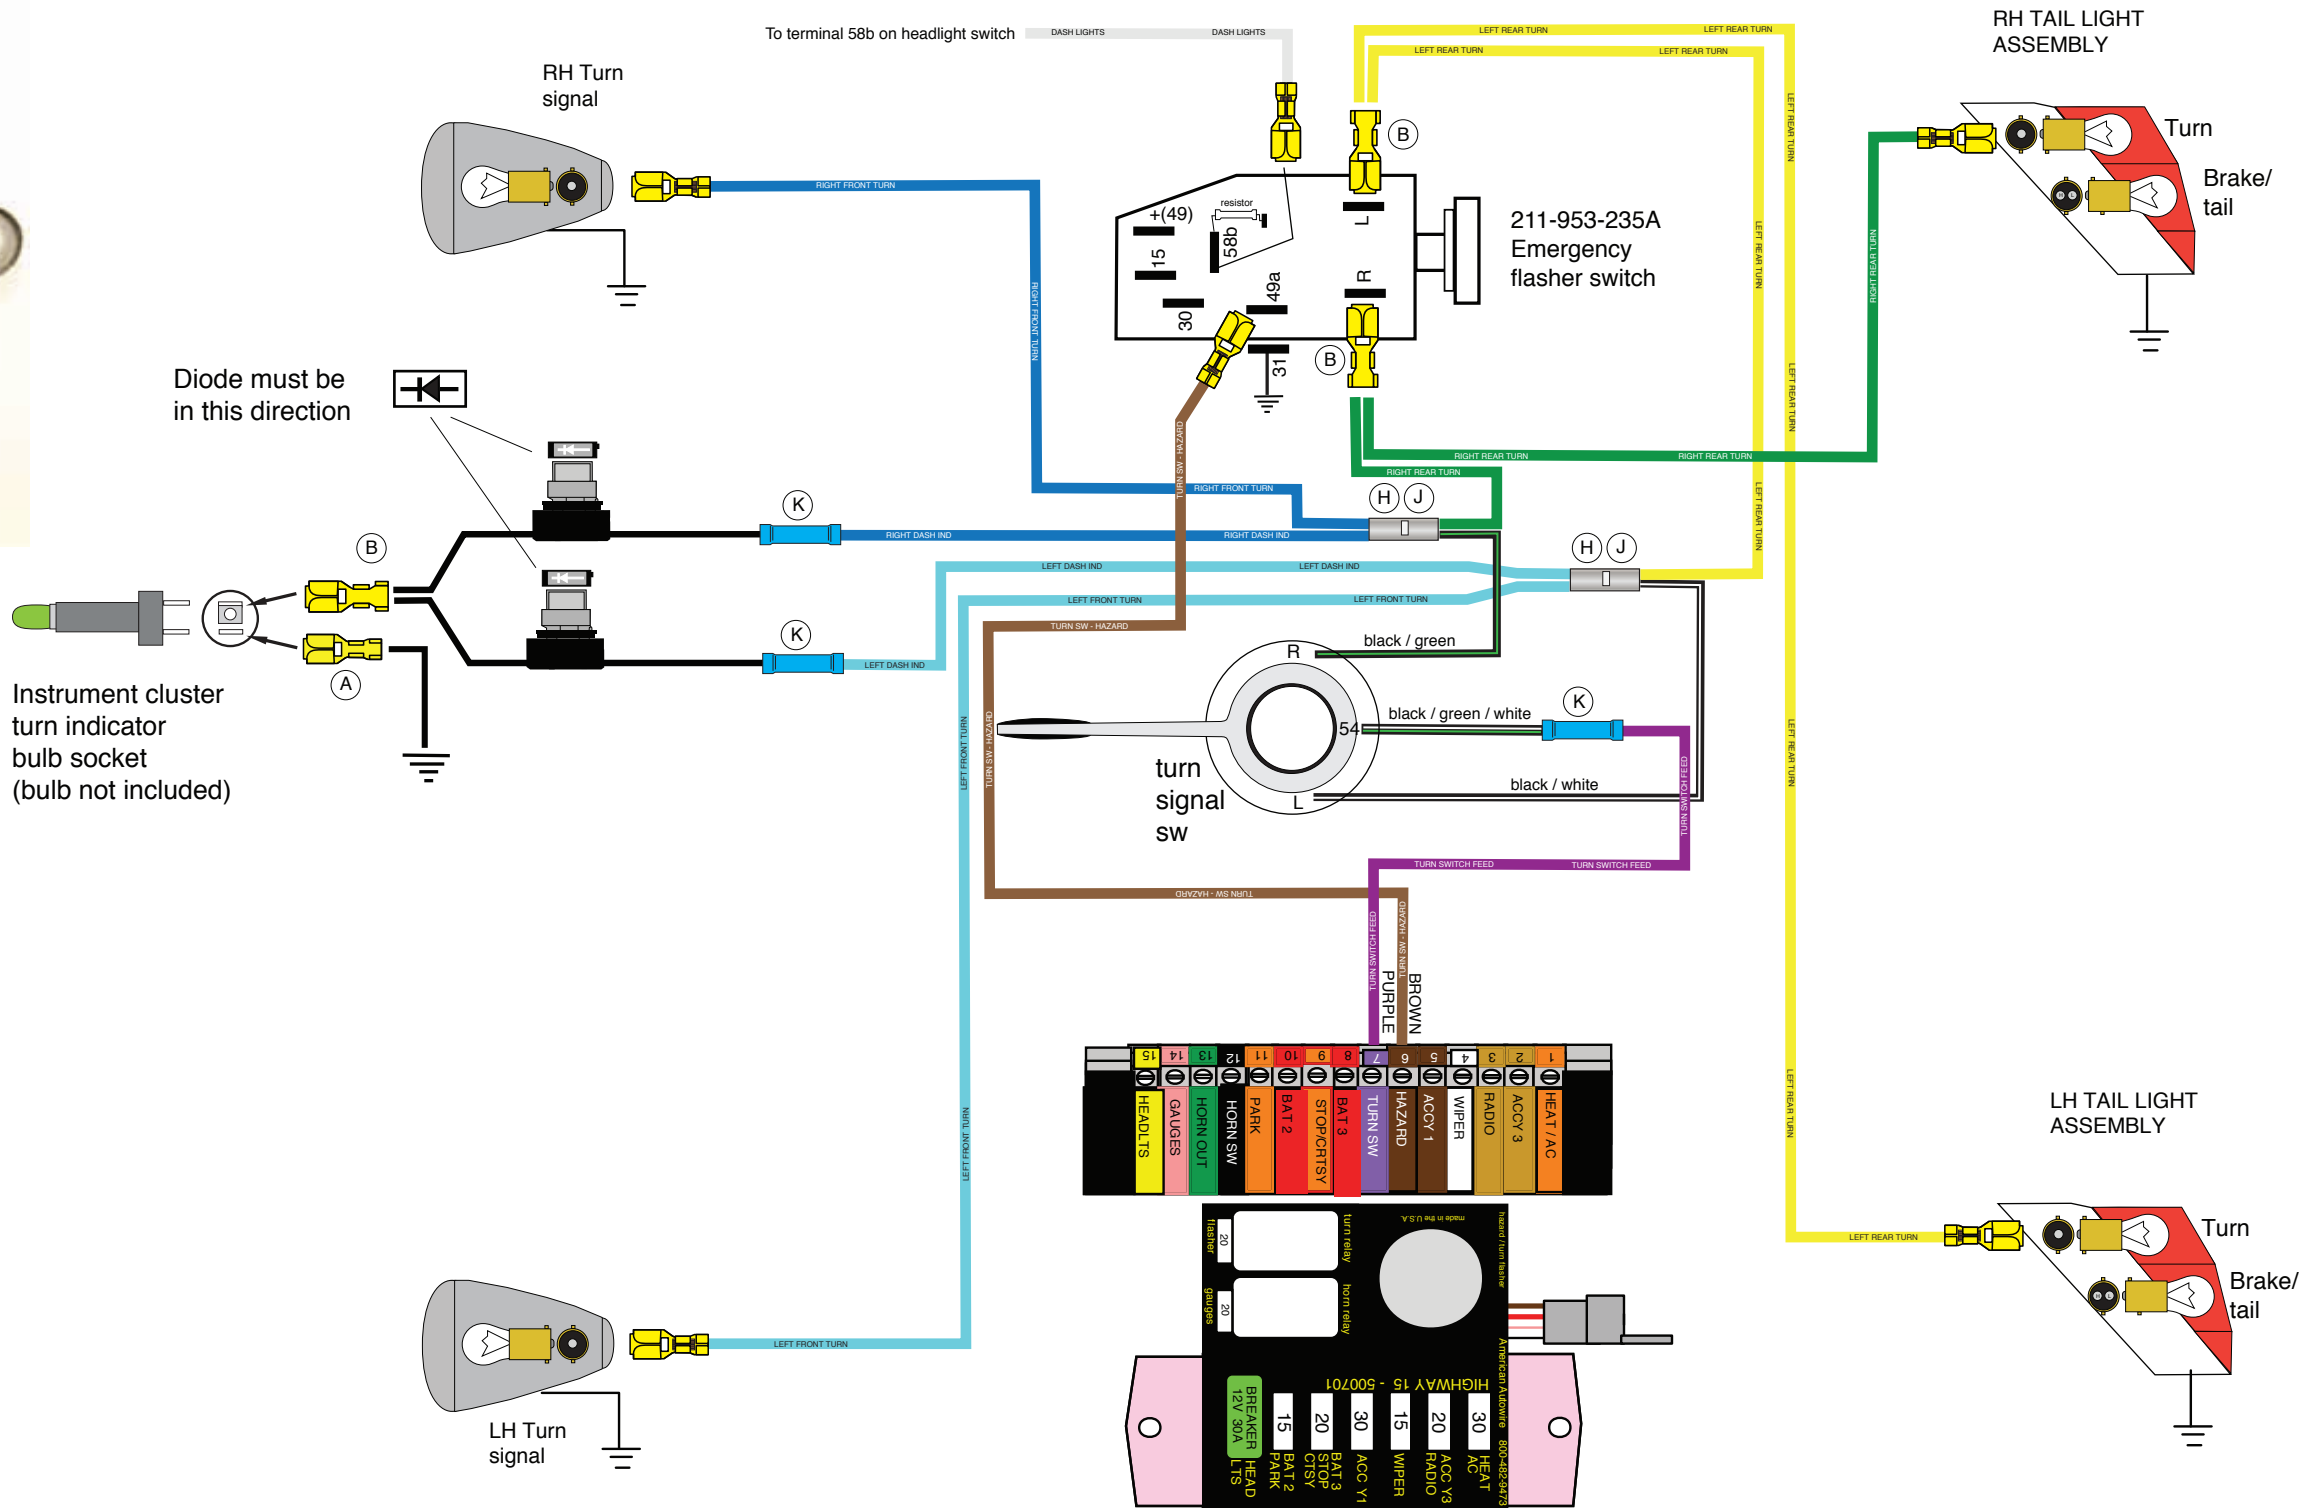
To terminal 58b on headlight switch
DASH LIGHTS
DASH LIGHTS
LEFT REAR TURN
LEFT REAR TURN
LEFT REAR TURN
LEFT REAR TURN
RH TAIL LIGHT ASSEMBLY
RH Turn signal
RIGHT FRONT TURN
B
resistor
+(49)
58b
15
L
211-953-235A Emergency flasher switch
R
49a
30
31
B
Turn
Brake/ tail
RIGHT FRONT TURN
RIGHT REAR TURN
LEFT REAR TURN
LEFT REAR TURN
LEFT REAR TURN
Diode must be in this direction
TURN SW - HAZARD
RIGHT REAR TURN
RIGHT REAR TURN
RIGHT REAR TURN
RIGHT FRONT TURN
H J
K
RIGHT DASH IND
RIGHT DASH IND
H J
B
LEFT DASH IND
LEFT DASH IND
LEFT FRONT TURN
LEFT FRONT TURN
TURN SW - HAZARD
K
LEFT DASH IND
A
black / green
R
Instrument cluster turn indicator bulb socket (bulb not included)
54
black / green / white
K
LEFT REAR TURN
TURN SW - HAZARD
LEFT FRONT TURN
turn signal sw
L
black / white
TURN SWITCH FEED
TURN SWITCH FEED
TURN SWITCH FEED
TURN SW - HAZARD
TURN SWITCH FEED
TURN SW - HAZARD
PURPLE
BROWN
15 14 13 12 11 10 9 8 7 6 5 4 3 2 1
HEADLTS
GAUGES
HORN OUT
HORN SW
PARK
BAT 2
STOP/CRTSY
BAT 3
TURN SW
HAZARD
ACCY 1
WIPER
RADIO
ACCY 3
HEAT / AC
LH TAIL LIGHT ASSEMBLY
LEFT REAR TURN
LEFT FRONT TURN
LEFT REAR TURN
Turn
Brake/ tail
flasher
20
gauges
20
turn relay
horn relay
made in the U.S.A.
hazard / turn flasher
LEFT FRONT TURN
HIGHWAY 15 - 500701
American Autowire 800-482-9473
BREAKER 12V 30A
15 HEAD LTS
20 BAT 2 PARK
30 BAT 3 STOP CTSY
15 ACC Y1
20 WIPER
30 ACC Y3 RADIO
HEAT AC
LH Turn signal